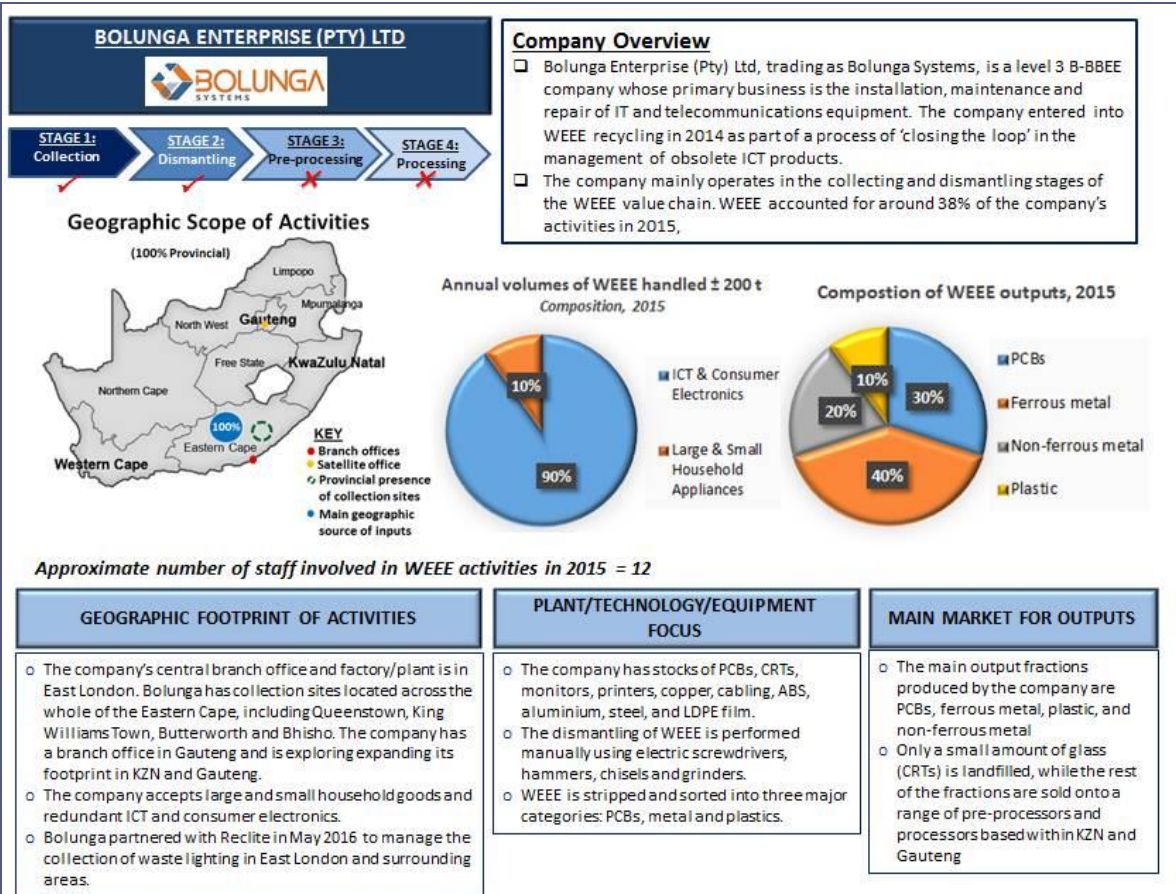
BOLUNGA ENTERPRISE (PTY) LTD

BOLUNGA SYSTEMS

STAGE 1: Collection
STAGE 2: Dismantling
STAGE 3: Pre-processing
STAGE 4: Processing

Geographic Scope of Activities

(100% Provincial)

Limpopo
Mpumalanga
North West
Gauteng
Free State
KwaZulu Natal
Northern Cape
100%
Eastern Cape
Western Cape

KEY
Branch offices
Satellite office
Provincial presence of collection sites
Main geographic source of inputs

Company Overview

❑ Bolunga Enterprise (Pty) Ltd, trading as Bolunga Systems, is a level 3 B-BBEE company whose primary business is the installation, maintenance and repair of IT and telecommunications equipment. The company entered into WEEE recycling in 2014 as part of a process of 'closing the loop' in the management of obsolete ICT products.

❑ The company mainly operates in the collecting and dismantling stages of the WEEE value chain. WEEE accounted for around 38% of the company's activities in 2015,

Annual volumes of WEEE handled ± 200 t
Composition, 2015

10%
90%
ICT & Consumer Electronics
Large & Small Household Appliances

Compostion of WEEE outputs, 2015

10%
30%
20%
40%
PCBs
Ferrous metal
Non-ferrous metal
Plastic

Approximate number of staff involved in WEEE activities in 2015 = 12

GEOGRAPHIC FOOTPRINT OF ACTIVITIES

o The company's central branch office and factory/plant is in East London. Bolunga has collection sites located across the whole of the Eastern Cape, including Queenstown, King Williams Town, Butterworth and Bhisho. The company has a branch office in Gauteng and is exploring expanding its footprint in KZN and Gauteng.
o The company accepts large and small household goods and redundant ICT and consumer electronics.
o Bolunga partnered with Reclite in May 2016 to manage the collection of waste lighting in East London and surrounding areas.

PLANT/TECHNOLOGY/EQUIPMENT FOCUS

o The company has stocks of PCBs, CRTs, monitors, printers, copper, cabling, ABS, aluminium, steel, and LDPE film.
o The dismantling of WEEE is performed manually using electric screwdrivers, hammers, chisels and grinders.
o WEEE is stripped and sorted into three major categories: PCBs, metal and plastics.

MAIN MARKET FOR OUTPUTS

o The main output fractions produced by the company are PCBs, ferrous metal, plastic, and non-ferrous metal
o Only a small amount of glass (CRTs) is landfilled, while the rest of the fractions are sold onto a range of pre-processors and processors based within KZN and Gauteng